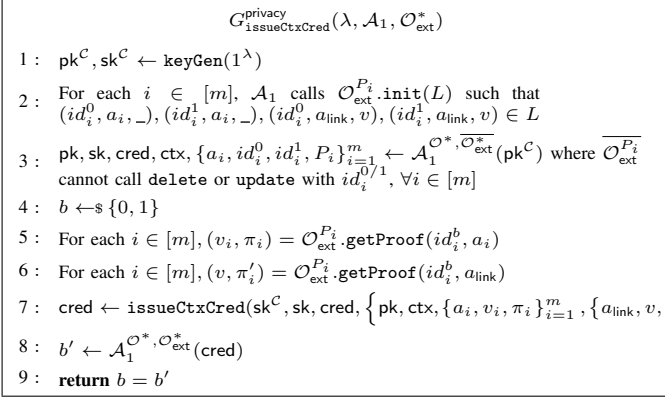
$G^{\mathsf{privacy}}_{\texttt{issueCtxCred}}(\lambda, \mathcal{A}_1, \mathcal{O}^*_{\mathsf{ext}})$

1 : $\mathsf{pk}^{\mathcal{C}}, \mathsf{sk}^{\mathcal{C}} \leftarrow \texttt{keyGen}(1^{\lambda})$

2 : For each $i \in [m]$, $\mathcal{A}_1$ calls $\mathcal{O}^{P_i}_{\mathsf{ext}}.\texttt{init}(L)$ such that $(id^0_i, a_i, \_), (id^1_i, a_i, \_), (id^0_i, a_{\mathsf{link}}, v), (id^1_i, a_{\mathsf{link}}, v) \in L$

3 : $\mathsf{pk}, \mathsf{sk}, \mathsf{cred}, \mathsf{ctx}, \{a_i, id^0_i, id^1_i, P_i\}^m_{i=1} \leftarrow \mathcal{A}_1^{\mathcal{O}^*, \overline{\mathcal{O}^*_{\mathsf{ext}}}}(\mathsf{pk}^{\mathcal{C}})$ where $\overline{\mathcal{O}^{P_i}_{\mathsf{ext}}}$ cannot call $\texttt{delete}$ or $\texttt{update}$ with $id^{0/1}_i, \forall i \in [m]$

4 : $b \leftarrow\!\$\, \{0,1\}$

5 : For each $i \in [m], (v_i, \pi_i) = \mathcal{O}^{P_i}_{\mathsf{ext}}.\texttt{getProof}(id^b_i, a_i)$

6 : For each $i \in [m], (v, \pi'_i) = \mathcal{O}^{P_i}_{\mathsf{ext}}.\texttt{getProof}(id^b_i, a_{\mathsf{link}})$

7 : $\mathsf{cred} \leftarrow \texttt{issueCtxCred}(\mathsf{sk}^{\mathcal{C}}, \mathsf{sk}, \mathsf{cred}, \Big\{\mathsf{pk}, \mathsf{ctx}, \{a_i, v_i, \pi_i\}^m_{i=1}, \{a_{\mathsf{link}}, v,$

8 : $b' \leftarrow \mathcal{A}_1^{\mathcal{O}^*, \mathcal{O}^*_{\mathsf{ext}}}(\mathsf{cred})$

9 : **return** $b = b'$